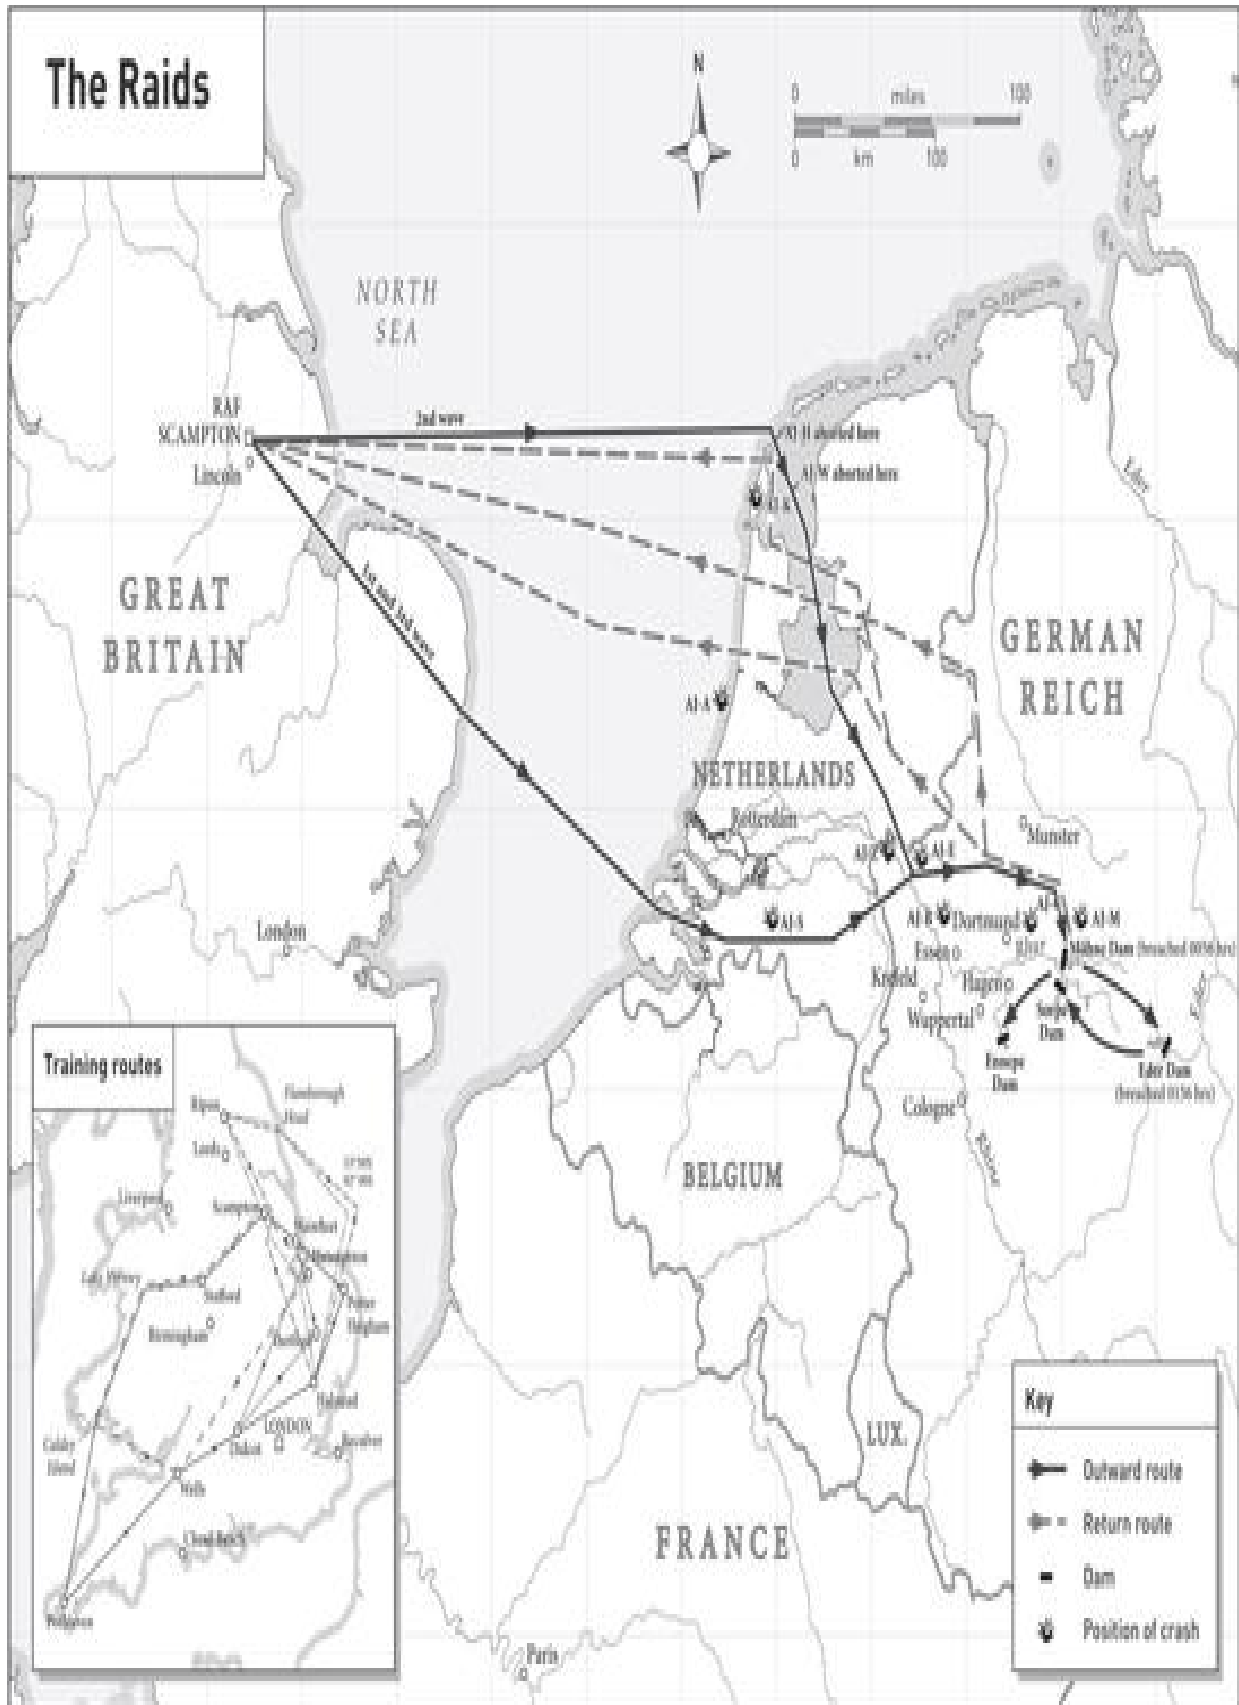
The Raids

N

0 miles 100
0 km 100

NORTH SEA

RAF SCAMPTON
Lincoln

2nd wave
AJ-H aborted here
AJ-W aborted here
AJ-E

1st and 3rd wave

GREAT BRITAIN

GERMAN REICH

AJ-A

NETHERLANDS
Rotterdam
Munster
AJ-F
AJ-K
AJ-A
AJ-B
Dortmund
AJ-M
Möhne Dam (breached 00:56 hrs)
Essen
Krefeld
Hagen
Wuppertal
Ennepe Dam
Sorpe Dam
Eder Dam (breached 01:56 hrs)
Cologne
Rhine
Eder

London

BELGIUM

LUX.

FRANCE

Paris

Training routes
Ripon
Flamborough Head
Leeds
Liverpool
Scampton
Lake Vyrnwy
Stafford
Birmingham
Caldey Island
Wells
Didcot
LONDON
Uckfield
Reculver
Cheddar
Wellington
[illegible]

Key
Outward route
Return route
Dam
Position of crash